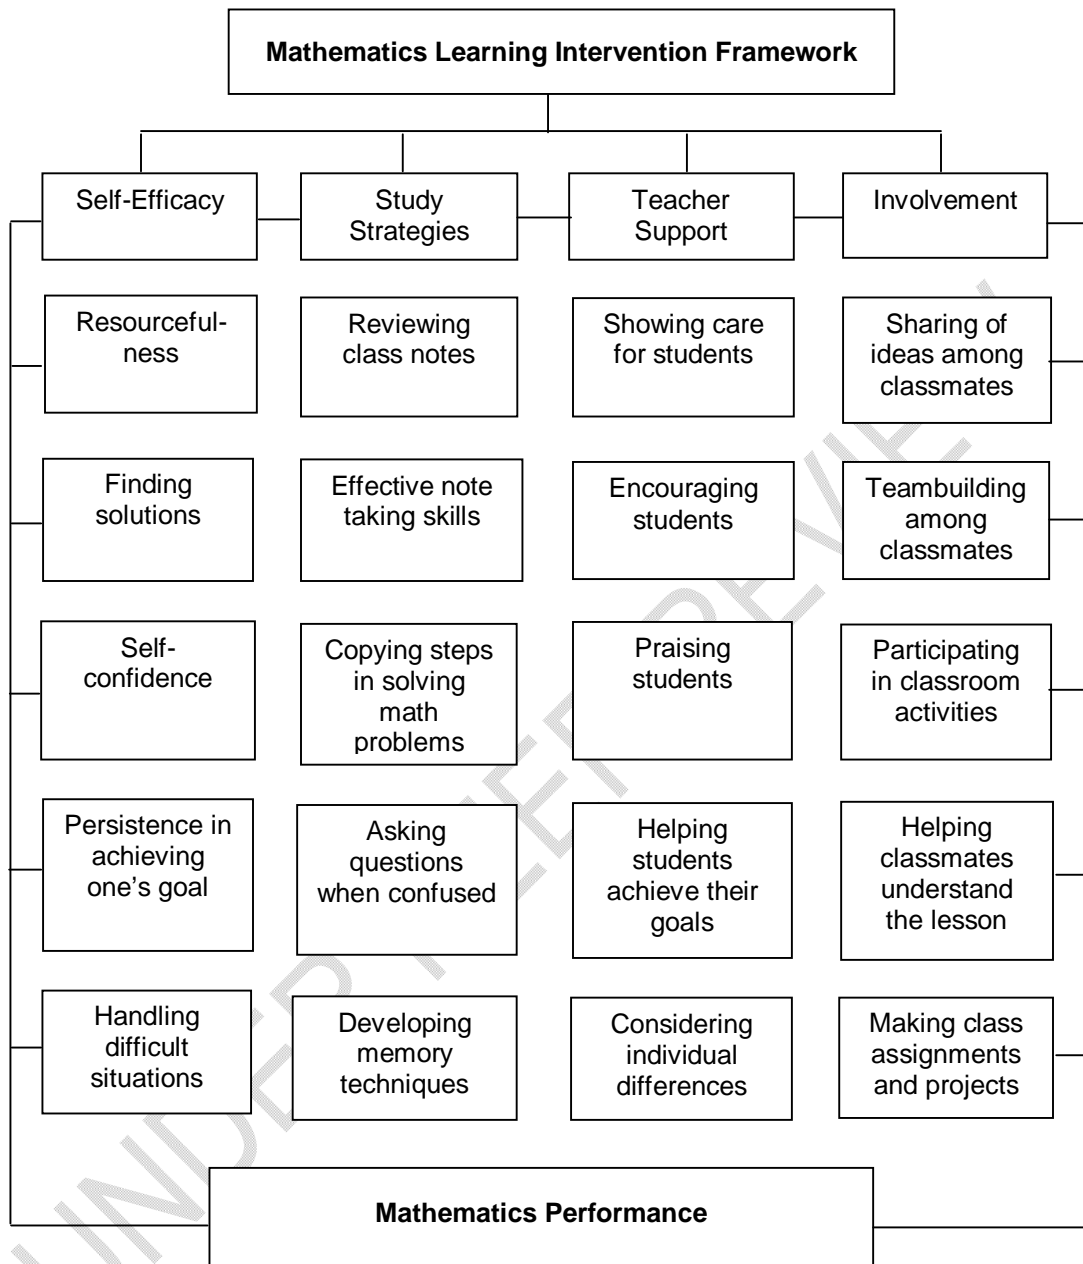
Mathematics Learning Intervention Framework

Self-Efficacy

Resourcefulness

Finding solutions

Self-confidence

Persistence in achieving one's goal

Handling difficult situations

Study Strategies

Reviewing class notes

Effective note taking skills

Copying steps in solving math problems

Asking questions when confused

Developing memory techniques

Teacher Support

Showing care for students

Encouraging students

Praising students

Helping students achieve their goals

Considering individual differences

Involvement

Sharing of ideas among classmates

Teambuilding among classmates

Participating in classroom activities

Helping classmates understand the lesson

Making class assignments and projects

Mathematics Performance

UNDER THESIS REVIEW